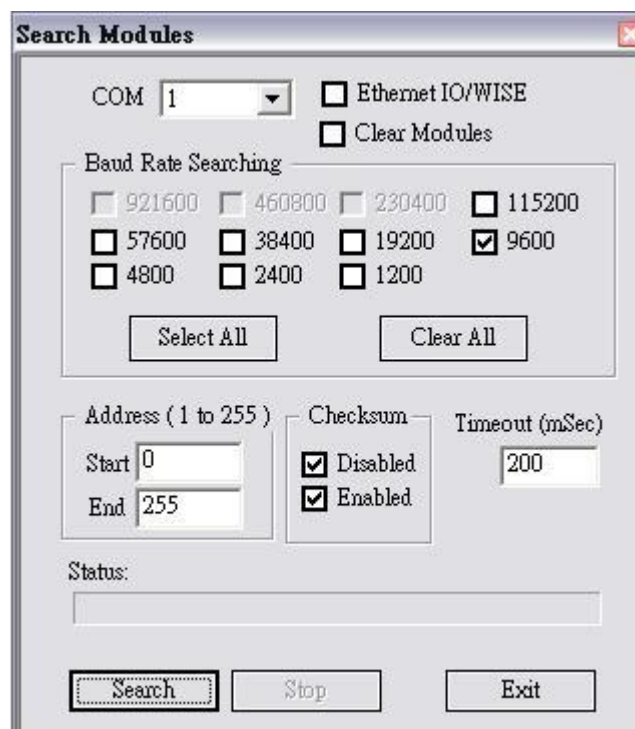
Search Modules

COM 1

Ethernet IO/WISE

Clear Modules

Baud Rate Searching

921600 460800 230400 115200

57600 38400 19200 9600

4800 2400 1200

Select All

Clear All

Address ( 1 to 255 )

Start 0

End 255

Checksum

Disabled

Enabled

Timeout (mSec)

200

Status:

Search

Stop

Exit